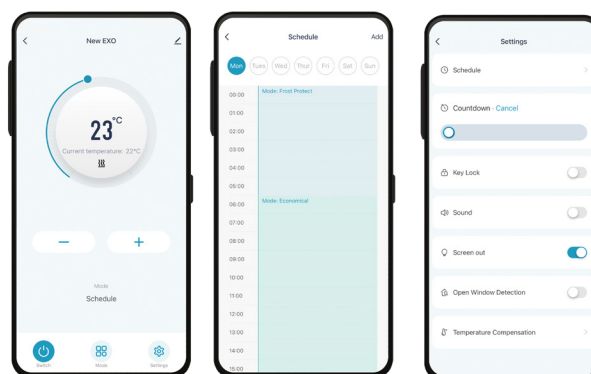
New EXO

23°C

Current temperature: 22°C

−

+

Mode

Schedule

Switch

Mode

Settings

Schedule

Add

Mon

Tues

Wed

Thur

Fri

Sat

Sun

00:00

01:00

02:00

03:00

04:00

05:00

06:00

07:00

08:00

09:00

10:00

11:00

12:00

13:00

14:00

15:00

Mode: Frost Protect

Mode: Economical

Settings

Schedule

Countdown - Cancel

Key Lock

Sound

Screen out

Open Window Detection

Temperature Compensation